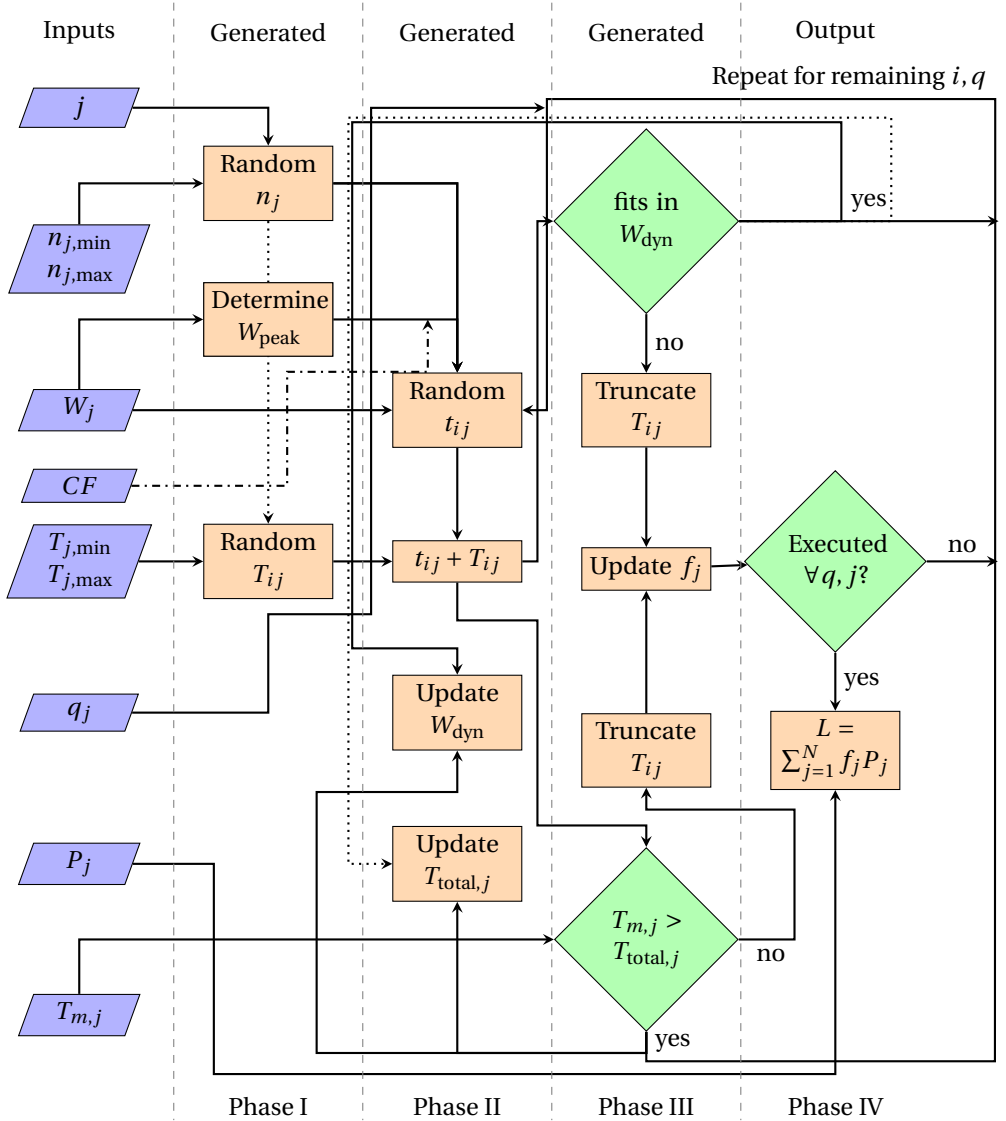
Inputs

Generated

Generated

Generated

Output

Repeat for remaining $i, q$

$j$

Random $n_j$

$n_{j,\min}$ $n_{j,\max}$

Determine $W_{\text{peak}}$

fits in $W_{\text{dyn}}$

yes

no

$W_j$

Random $t_{ij}$

Truncate $T_{ij}$

$CF$

$T_{j,\min}$ $T_{j,\max}$

Random $T_{ij}$

$t_{ij} + T_{ij}$

Update $f_j$

Executed $\forall q, j$?

no

yes

$q_j$

Update $W_{\text{dyn}}$

Truncate $T_{ij}$

$L = \sum_{j=1}^{N} f_j P_j$

$P_j$

Update $T_{\text{total},j}$

$T_{m,j} > T_{\text{total},j}$

no

$T_{m,j}$

yes

Phase I

Phase II

Phase III

Phase IV